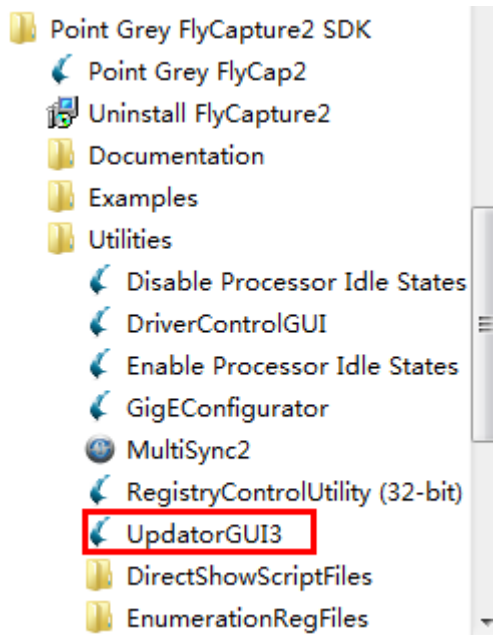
Point Grey FlyCapture2 SDK
Point Grey FlyCap2
Uninstall FlyCapture2
Documentation
Examples
Utilities
Disable Processor Idle States
DriverControlGUI
Enable Processor Idle States
GigEConfigurator
MultiSync2
RegistryControlUtility (32-bit)
UpdatorGUI3
DirectShowScriptFiles
EnumerationRegFiles